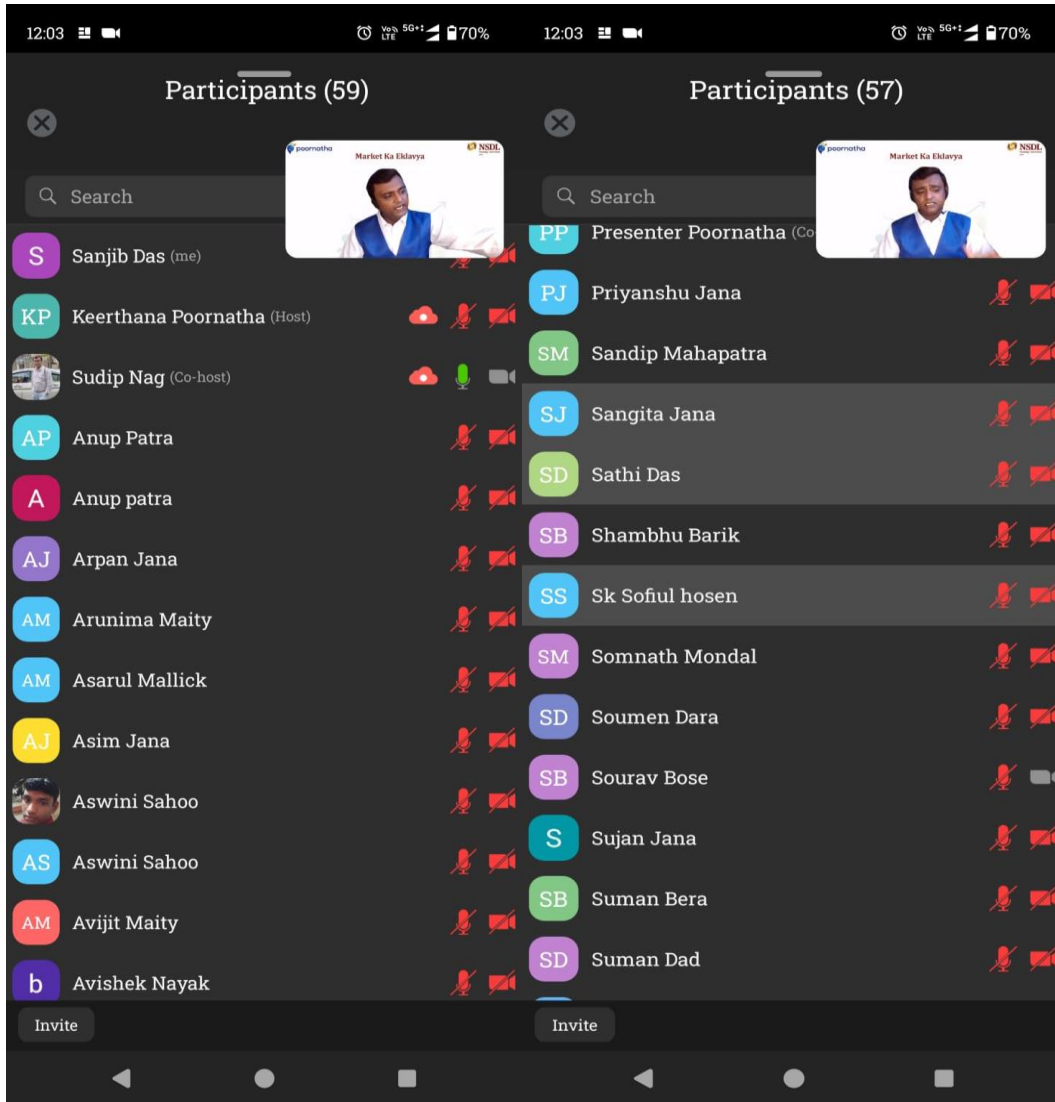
12:03 70%

Participants (59)

poornatha Market Ka Eklavya NSDL

Search

S Sanjib Das (me)

KP Keerthana Poornatha (Host)

Sudip Nag (Co-host)

AP Anup Patra

A Anup patra

AJ Arpan Jana

AM Arunima Maity

AM Asarul Mallick

AJ Asim Jana

Aswini Sahoo

AS Aswini Sahoo

AM Avijit Maity

b Avishek Nayak

Invite

12:03 70%

Participants (57)

poornatha Market Ka Eklavya NSDL

Search

PP Presenter Poornatha (Co-

PJ Priyanshu Jana

SM Sandip Mahapatra

SJ Sangita Jana

SD Sathi Das

SB Shambhu Barik

SS Sk Sofiul hosen

SM Somnath Mondal

SD Soumen Dara

SB Sourav Bose

S Sujan Jana

SB Suman Bera

SD Suman Dad

Invite